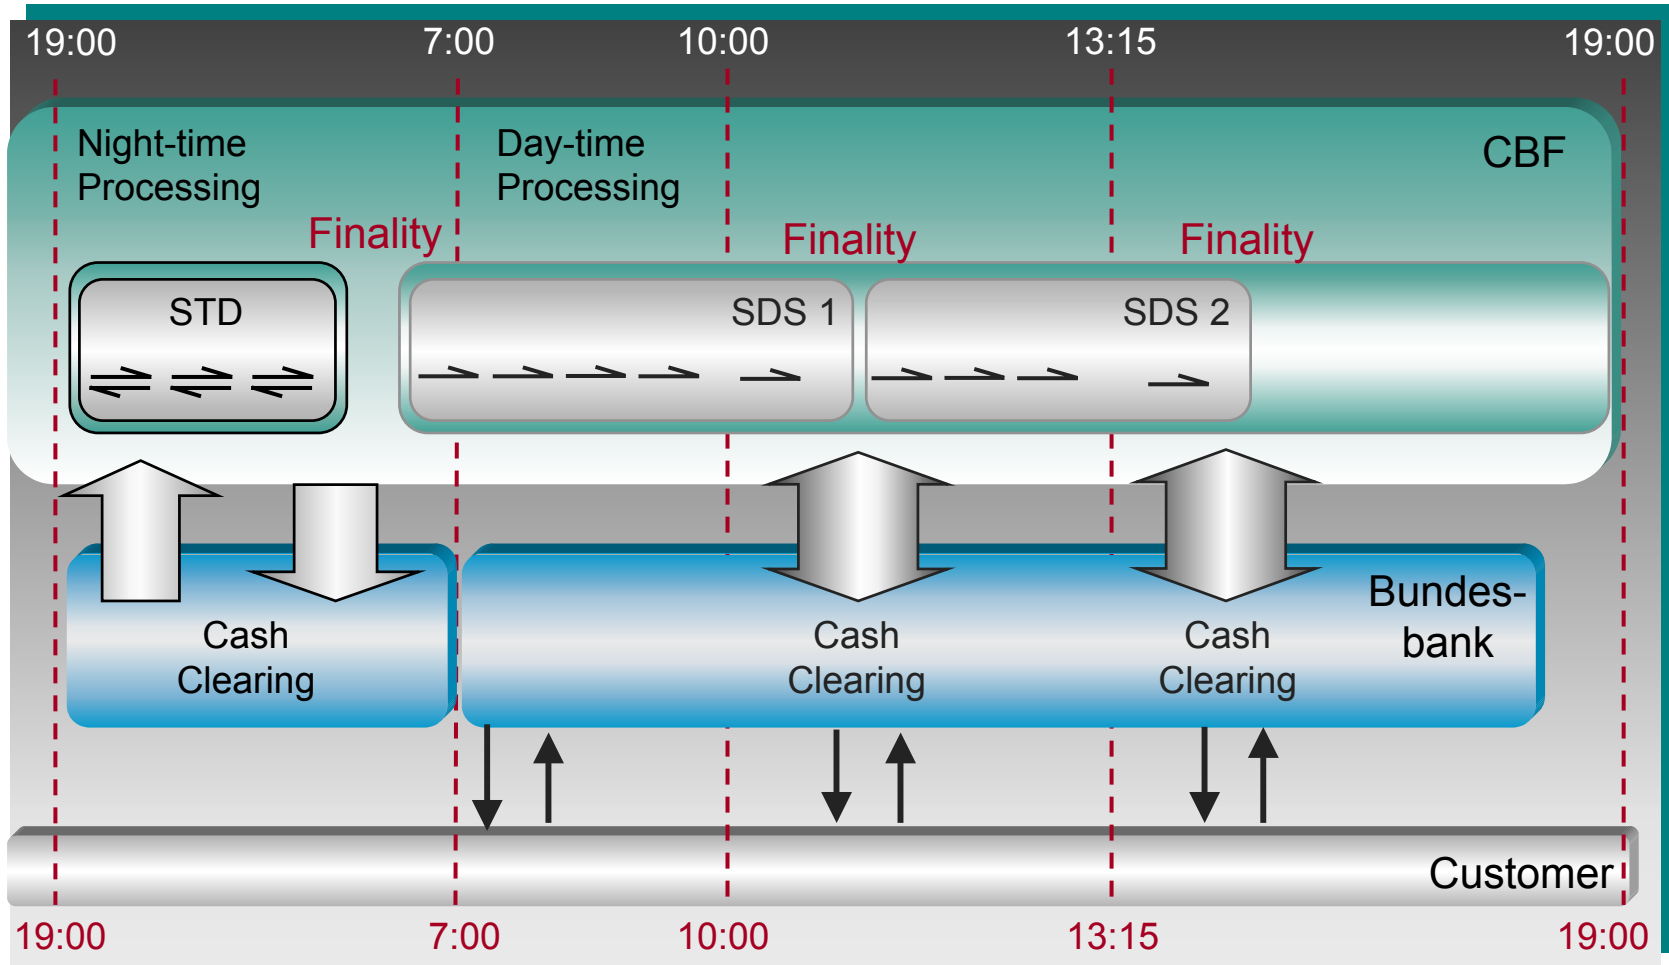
19:00 7:00 10:00 13:15 19:00

Night-time Processing

Day-time Processing

CBF

Finality

Finality

Finality

STD

SDS 1

SDS 2

Cash Clearing

Cash Clearing

Cash Clearing

Bundesbank

Customer

19:00 7:00 10:00 13:15 19:00